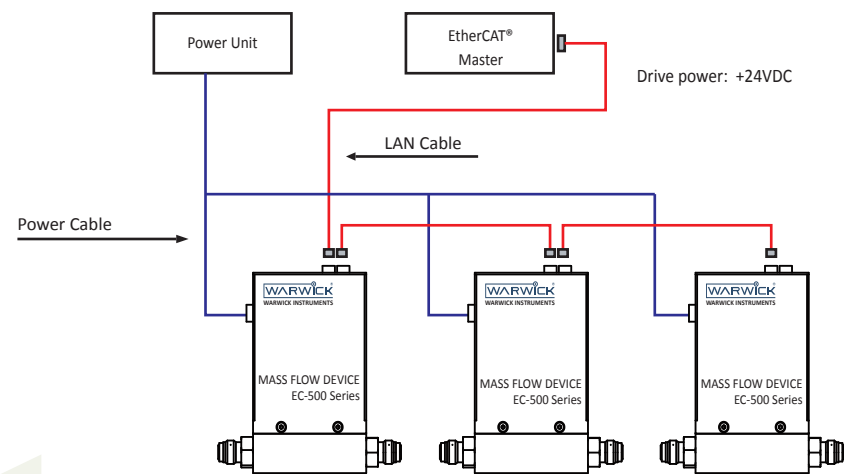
Power Unit

EtherCAT®
Master

Drive power: +24VDC

LAN Cable

Power Cable

WARWICK
WARWICK INSTRUMENTS

MASS FLOW DEVICE
EC-500 Series

WARWICK
WARWICK INSTRUMENTS

MASS FLOW DEVICE
EC-500 Series

WARWICK
WARWICK INSTRUMENTS

MASS FLOW DEVICE
EC-500 Series